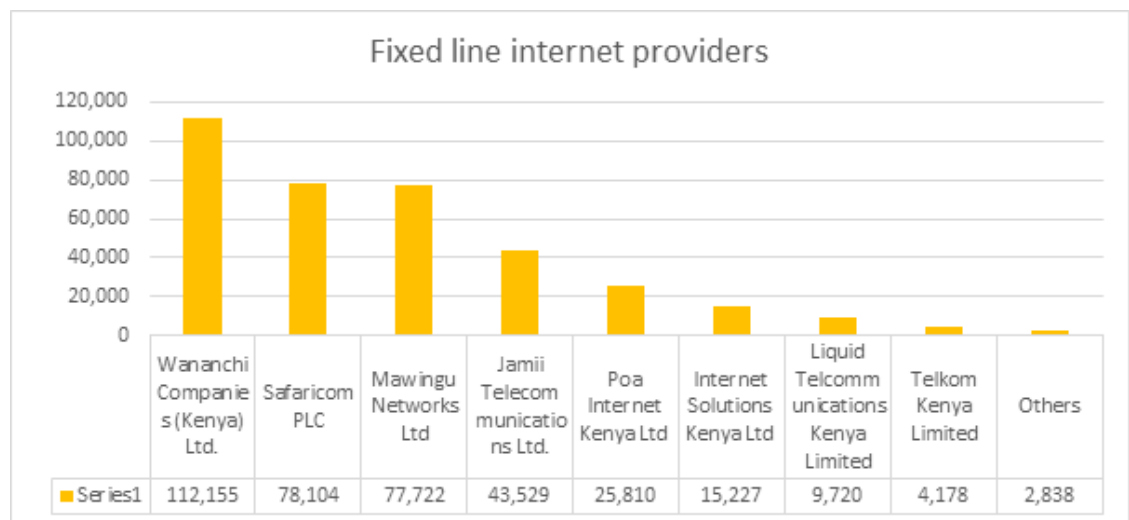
Fixed line internet providers

120,000
100,000
80,000
60,000
40,000
20,000
0

|  | Wananchi Companies (Kenya) Ltd. | Safaricom PLC | Mawingu Networks Ltd | Jamii Telecommunications Ltd. | Poa Internet Kenya Ltd | Internet Solutions Kenya Ltd | Liquid Telcommunications Kenya Limited | Telkom Kenya Limited | Others |
|---|---|---|---|---|---|---|---|---|---|
| Series1 | 112,155 | 78,104 | 77,722 | 43,529 | 25,810 | 15,227 | 9,720 | 4,178 | 2,838 |